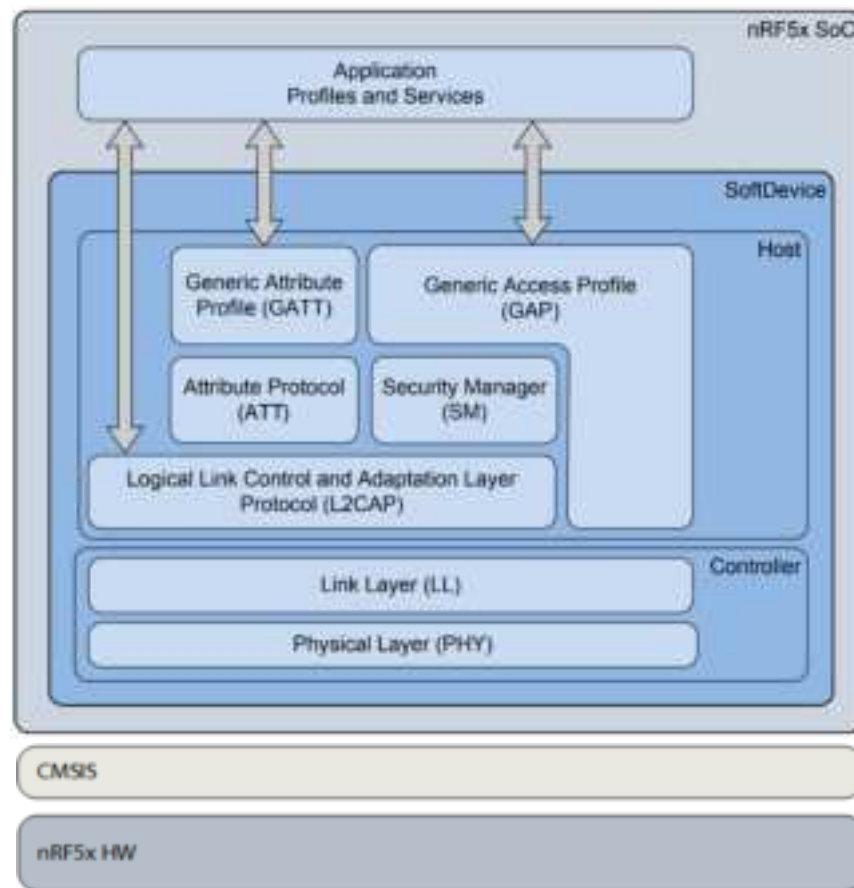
nRF5x SoC

Application
Profiles and Services

SoftDevice

Host

Generic Attribute Profile (GATT)

Generic Access Profile (GAP)

Attribute Protocol (ATT)

Security Manager (SM)

Logical Link Control and Adaptation Layer Protocol (L2CAP)

Controller

Link Layer (LL)

Physical Layer (PHY)

CMSIS

nRF5x HW